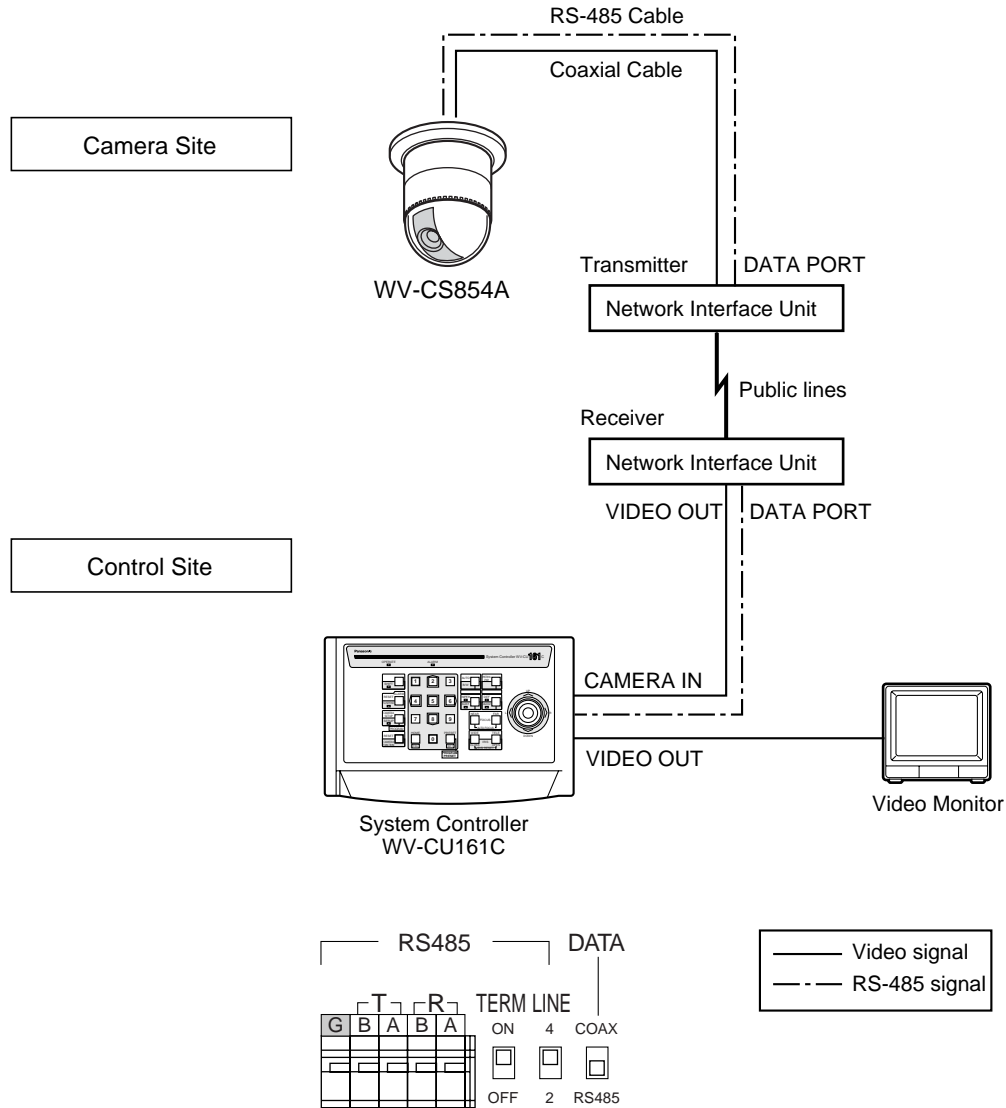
RS-485 Cable

Coaxial Cable

Camera Site

WV-CS854A

Transmitter

DATA PORT

Network Interface Unit

Public lines

Receiver

Network Interface Unit

VIDEO OUT

DATA PORT

Control Site

CAMERA IN

VIDEO OUT

Video Monitor

System Controller
WV-CU161C

RS485

DATA

T

R

TERM

LINE

G

B

A

B

A

ON

4

COAX

OFF

2

RS485

Video signal

RS-485 signal